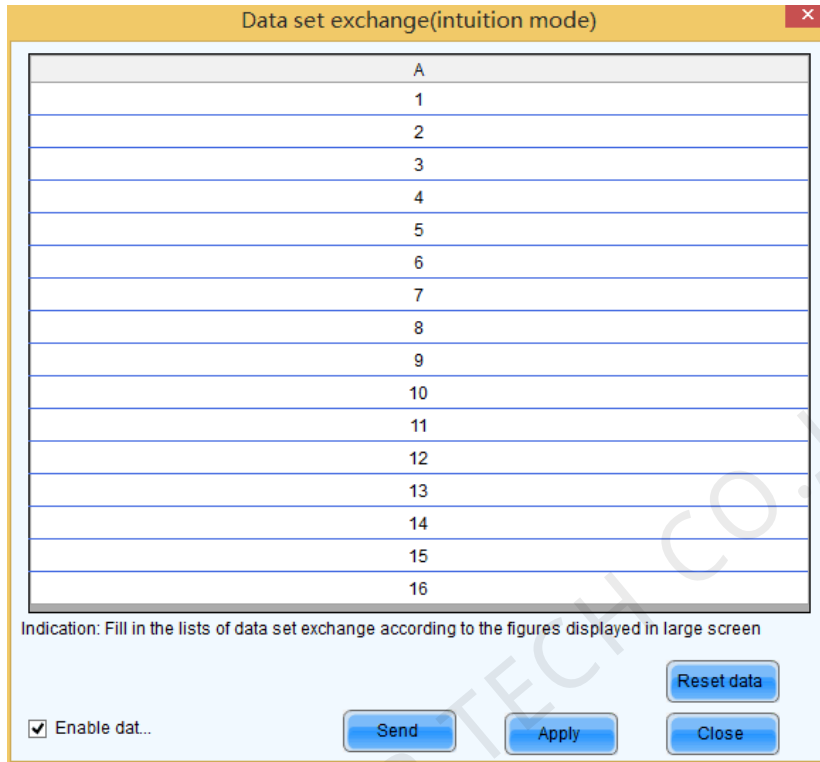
Data set exchange(intuition mode)

| A |
|---|
| 1 |
| 2 |
| 3 |
| 4 |
| 5 |
| 6 |
| 7 |
| 8 |
| 9 |
| 10 |
| 11 |
| 12 |
| 13 |
| 14 |
| 15 |
| 16 |

Indication: Fill in the lists of data set exchange according to the figures displayed in large screen

Reset data

Enable dat...

Send

Apply

Close

TECH CO.